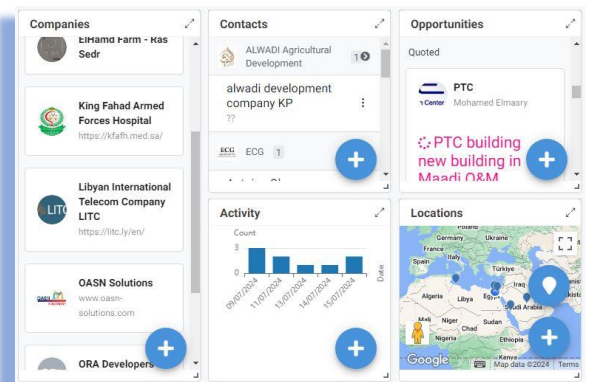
Companies

ElHamd Farm - Ras Sedr

King Fahad Armed Forces Hospital
https://kfafh.med.sa/

Libyan International Telecom Company LITC
https://litc.ly/en/

OASN Solutions
www.oasn-solutions.com

ORA Developers

Contacts

ALWADI Agricultural Development 1

alwadi development company KP
??

ECG 1

Opportunities

Quoted

PTC
Mohamed Elmasry

PTC building new building in Maadi O&M

Activity

Count
3
0
09/07/2024
11/07/2024
13/07/2024
14/07/2024
15/07/2024
Date

Locations

Germany
Ukraine
France
Italy
Spain
Türkiye
Algeria
Libya
Egypt
Iraq
Saudi Arabia
Mali
Niger
Chad
Sudan
Nigeria
Ethiopia
Kenya
Google
Map data ©2024
Terms